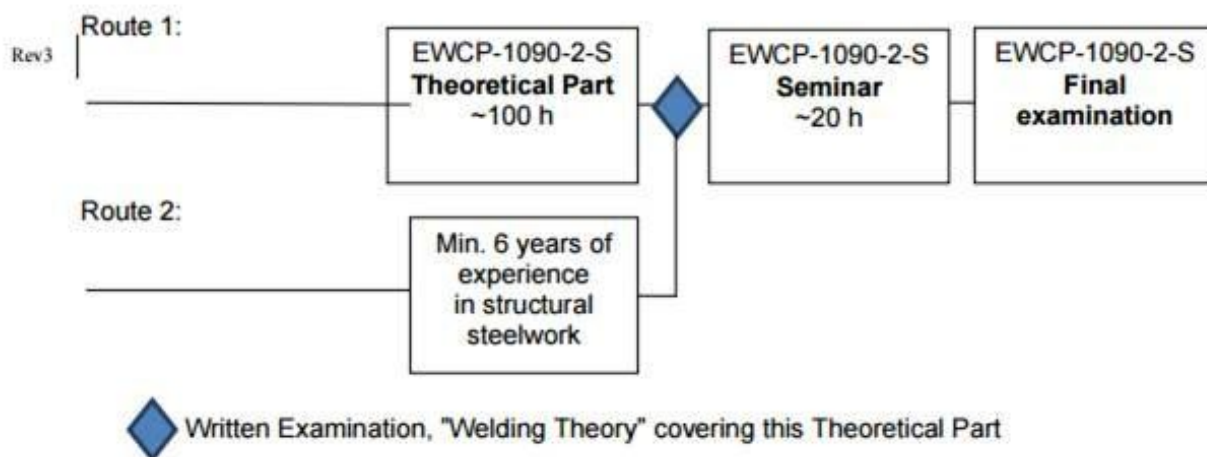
Rev3

Route 1:

EWCP-1090-2-S
**Theoretical Part**
~100 h

EWCP-1090-2-S
**Seminar**
~20 h

EWCP-1090-2-S
**Final examination**

Route 2:

Min. 6 years of experience in structural steelwork

Written Examination, "Welding Theory" covering this Theoretical Part